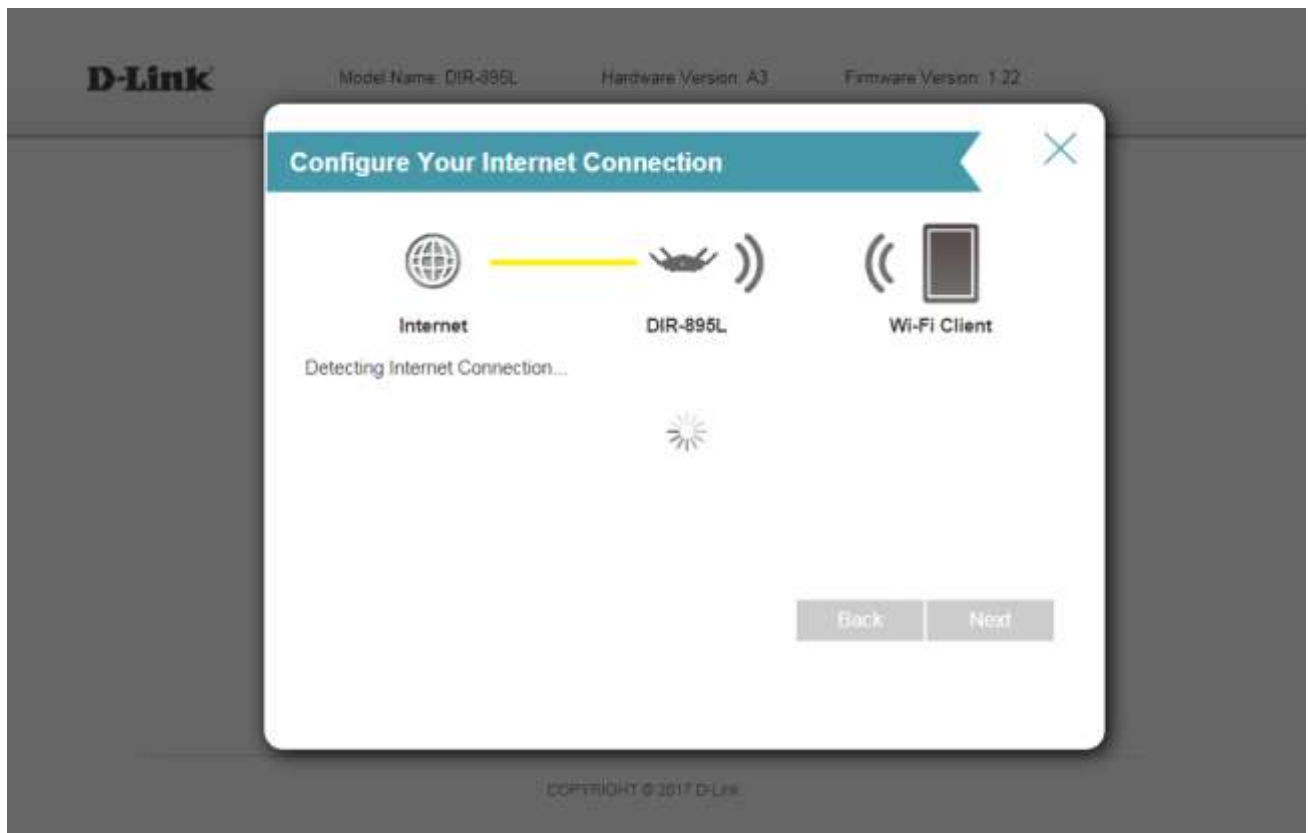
D-Link

Model Name: DIR-895L Hardware Version: A3 Firmware Version: 1.22

Configure Your Internet Connection

Internet DIR-895L Wi-Fi Client

Detecting Internet Connection...

Back Next

COPYRIGHT © 2017 D-Link